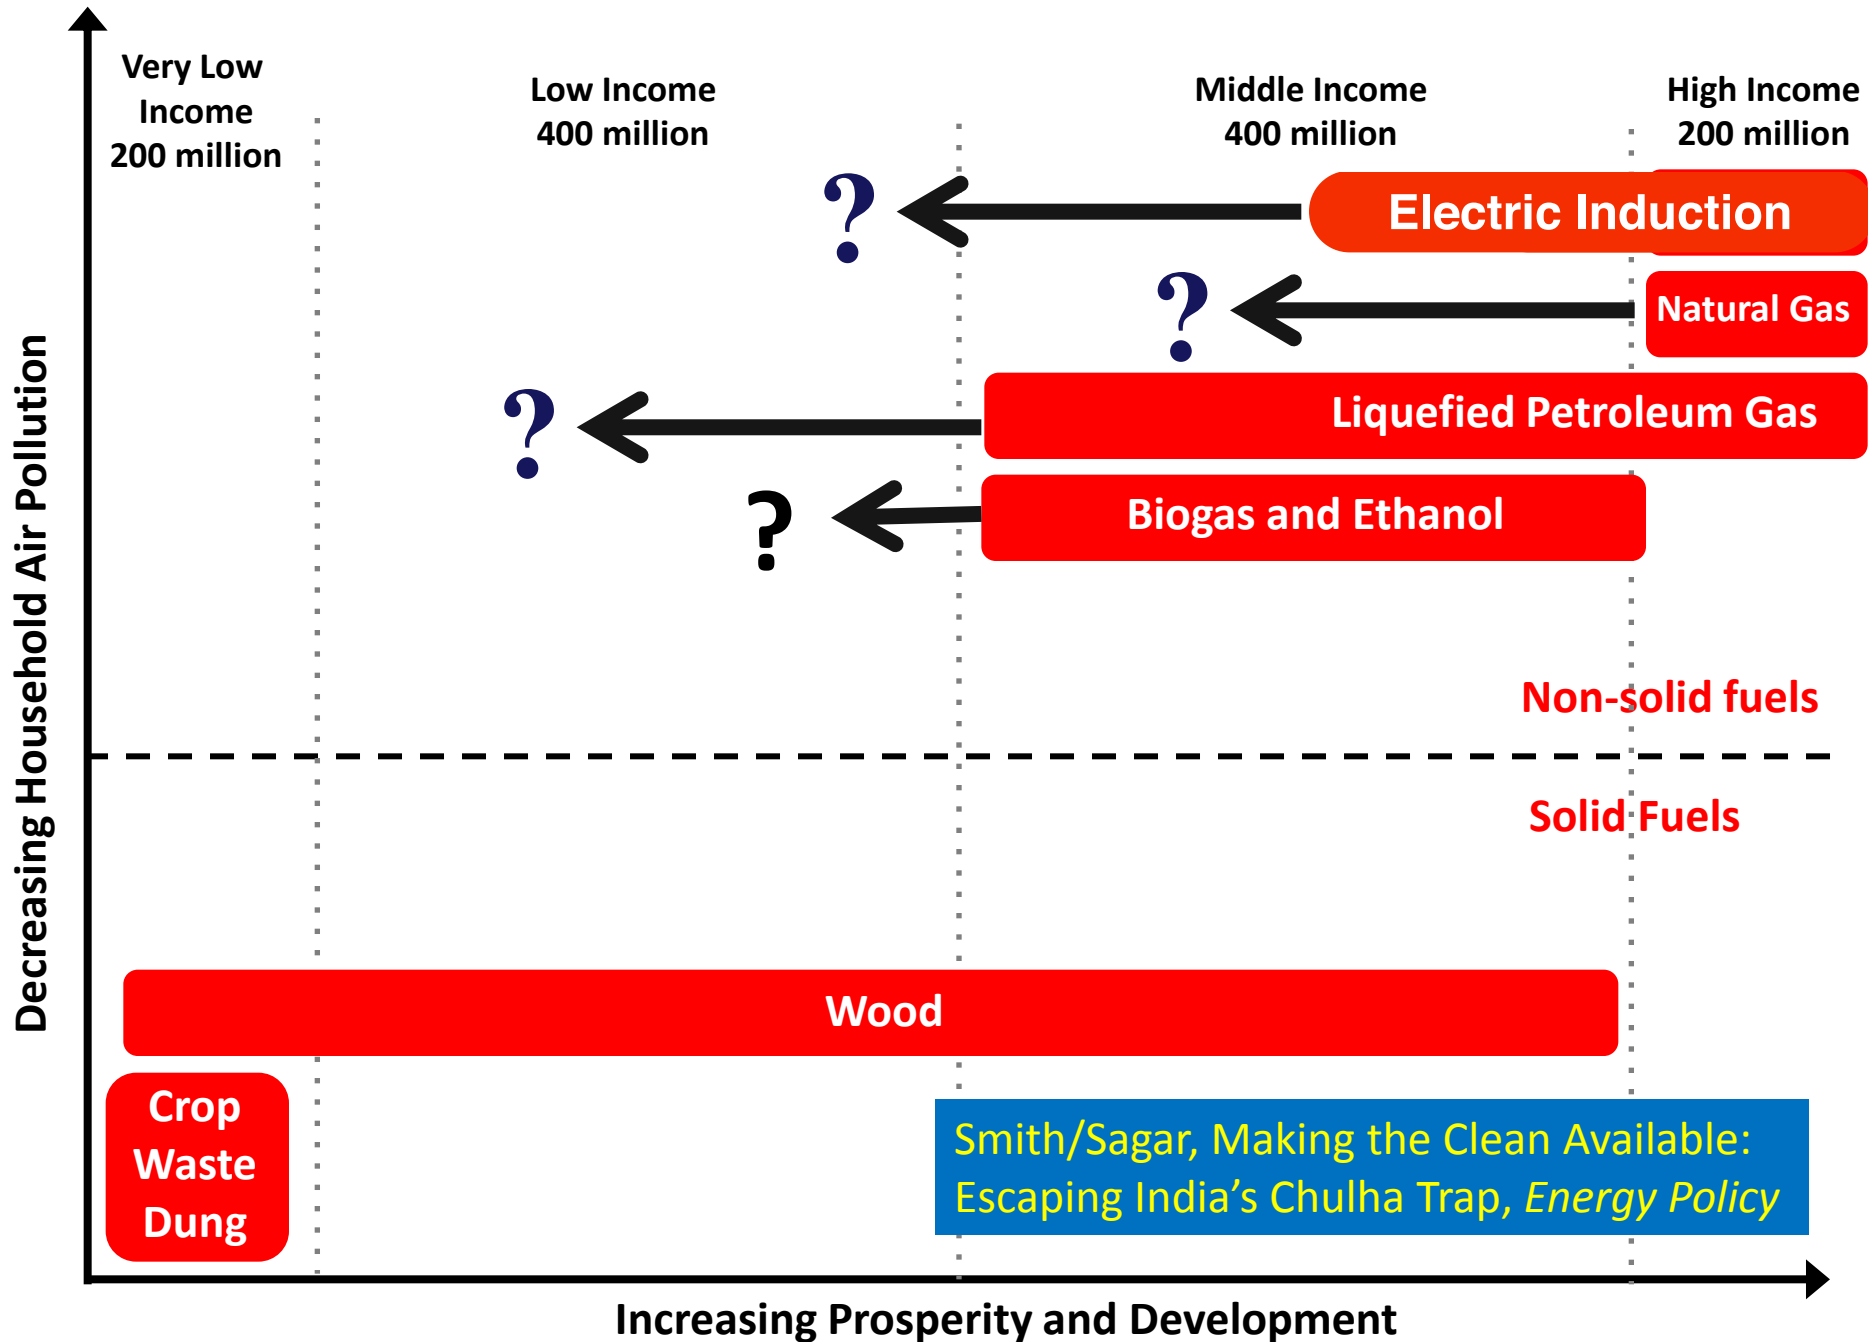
Very Low Income 200 million

Low Income 400 million

Middle Income 400 million

High Income 200 million

?

Electric Induction

?

Natural Gas

?

Liquefied Petroleum Gas

?

Biogas and Ethanol

Non-solid fuels

Solid Fuels

Wood

Crop Waste Dung

Smith/Sagar, Making the Clean Available: Escaping India's Chulha Trap, *Energy Policy*

Decreasing Household Air Pollution

Increasing Prosperity and Development